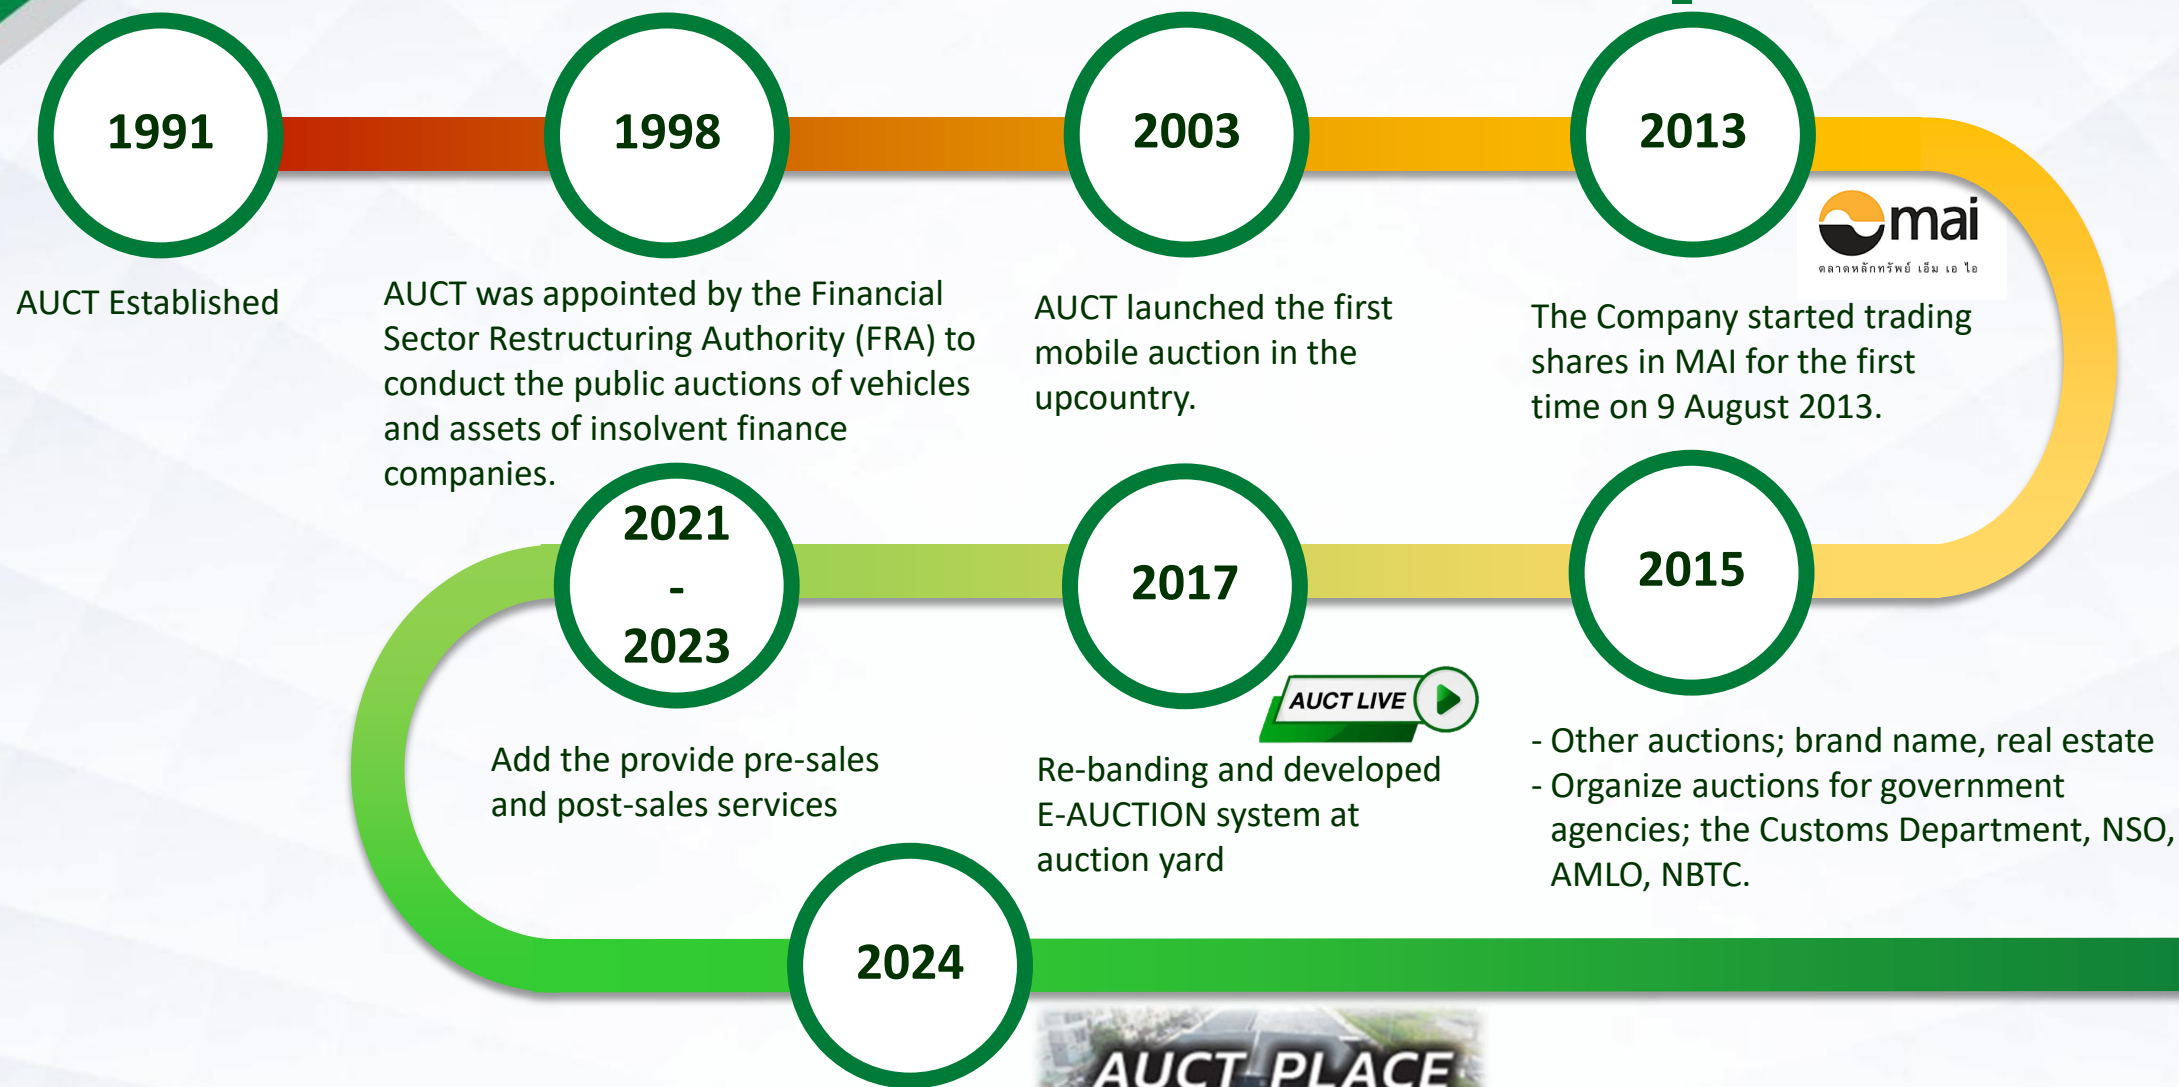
1991

AUCT Established

1998

AUCT was appointed by the Financial Sector Restructuring Authority (FRA) to conduct the public auctions of vehicles and assets of insolvent finance companies.

2003

AUCT launched the first mobile auction in the upcountry.

2013

mai
ตลาดหลักทรัพย์ เอ็ม เอ ไอ

The Company started trading shares in MAI for the first time on 9 August 2013.

2021 - 2023

Add the provide pre-sales and post-sales services

2017

AUCT LIVE

Re-banding and developed E-AUCTION system at auction yard

2015

- Other auctions; brand name, real estate
- Organize auctions for government agencies; the Customs Department, NSO, AMLO, NBTC.

2024

AUCT PLACE